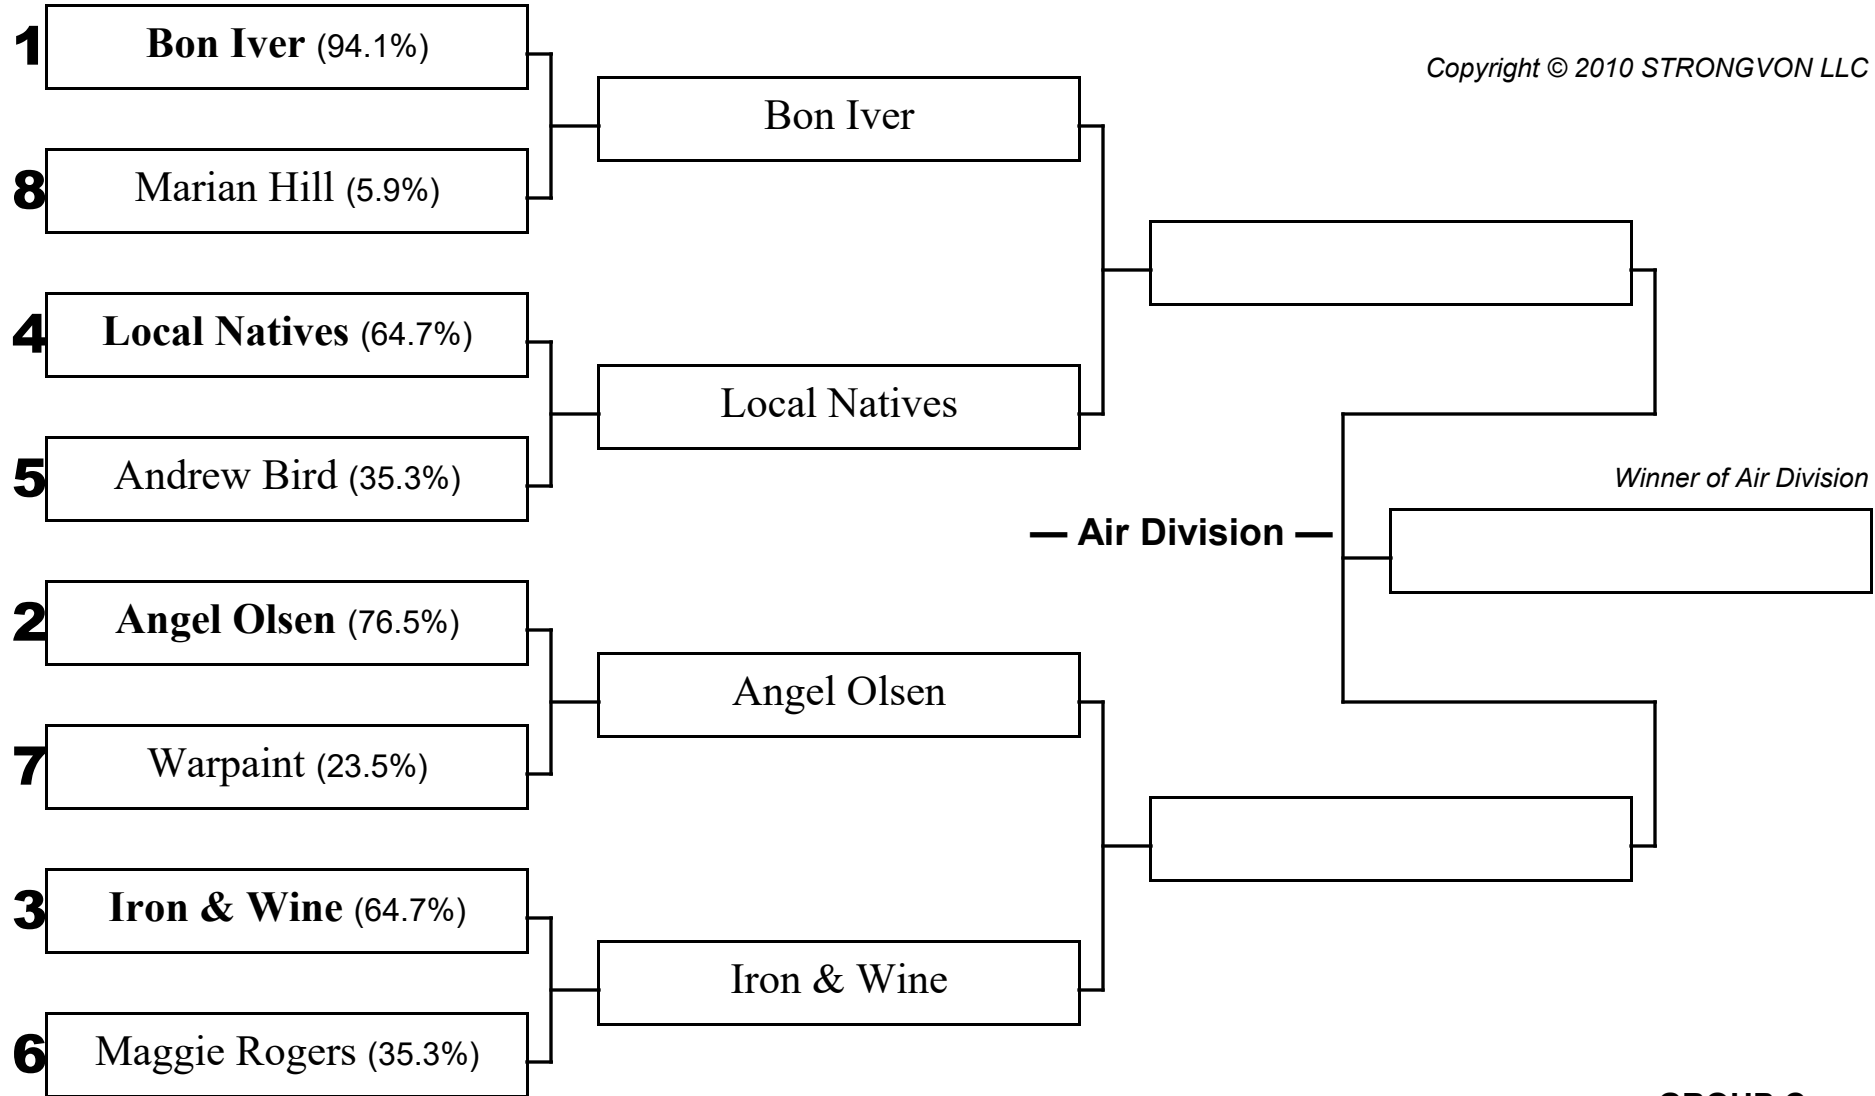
Copyright © 2010 STRONGVON LLC

1 Bon Iver (94.1%)

8 Marian Hill (5.9%)

4 Local Natives (64.7%)

5 Andrew Bird (35.3%)

2 Angel Olsen (76.5%)

7 Warpaint (23.5%)

3 Iron & Wine (64.7%)

6 Maggie Rogers (35.3%)

Bon Iver

Local Natives

Angel Olsen

Iron & Wine

— Air Division —

Winner of Air Division

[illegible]